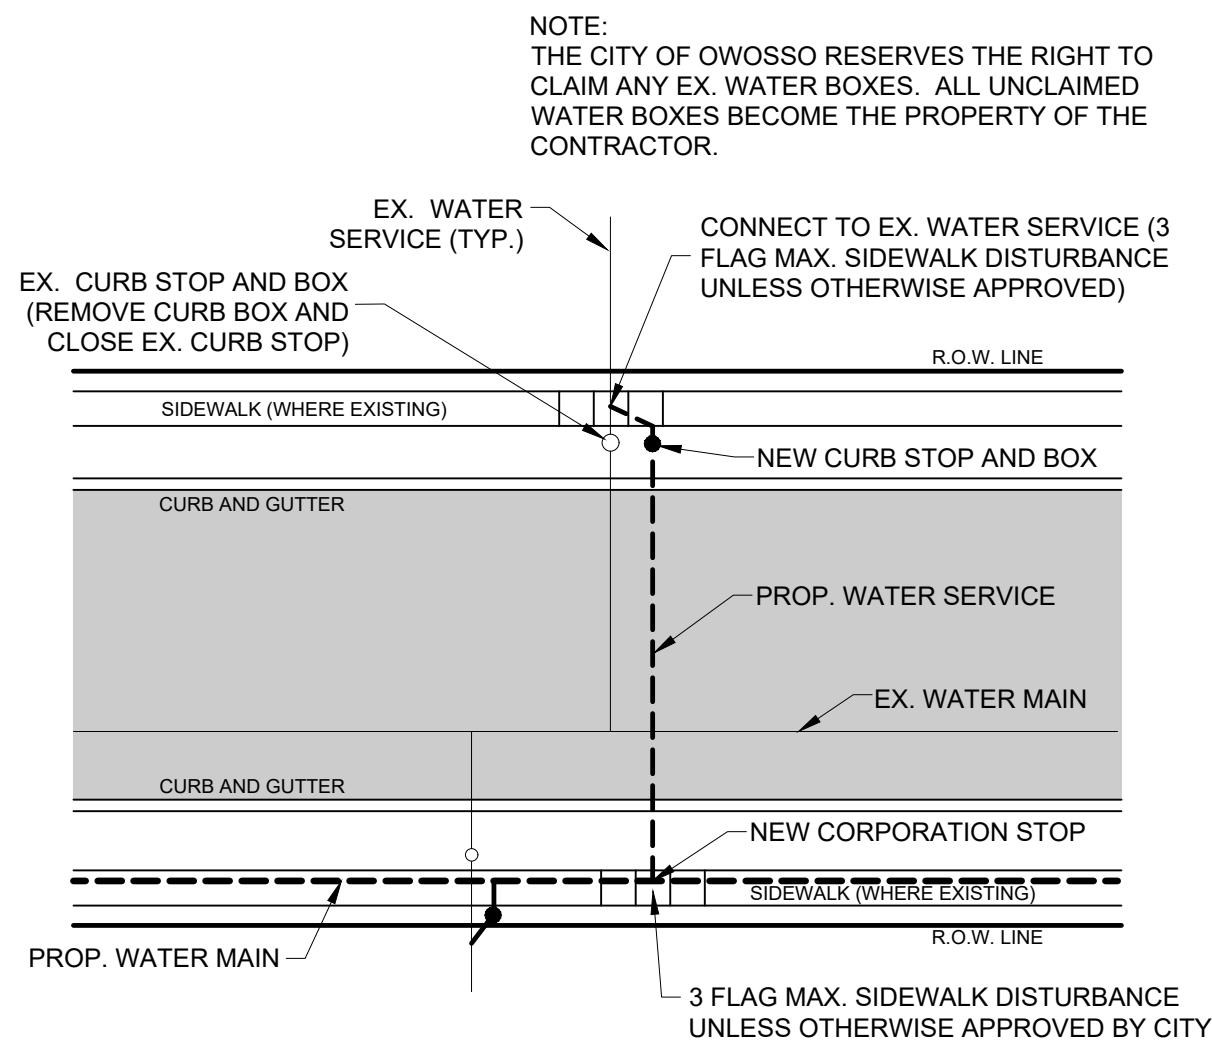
NOTE:
THE CITY OF OWOSSO RESERVES THE RIGHT TO CLAIM ANY EX. WATER BOXES. ALL UNCLAIMED WATER BOXES BECOME THE PROPERTY OF THE CONTRACTOR.

EX. WATER SERVICE (TYP.)

CONNECT TO EX. WATER SERVICE (3 FLAG MAX. SIDEWALK DISTURBANCE UNLESS OTHERWISE APPROVED)

EX. CURB STOP AND BOX (REMOVE CURB BOX AND CLOSE EX. CURB STOP)

R.O.W. LINE

SIDEWALK (WHERE EXISTING)

NEW CURB STOP AND BOX

CURB AND GUTTER

PROP. WATER SERVICE

EX. WATER MAIN

CURB AND GUTTER

NEW CORPORATION STOP

SIDEWALK (WHERE EXISTING)

R.O.W. LINE

PROP. WATER MAIN

3 FLAG MAX. SIDEWALK DISTURBANCE UNLESS OTHERWISE APPROVED BY CITY